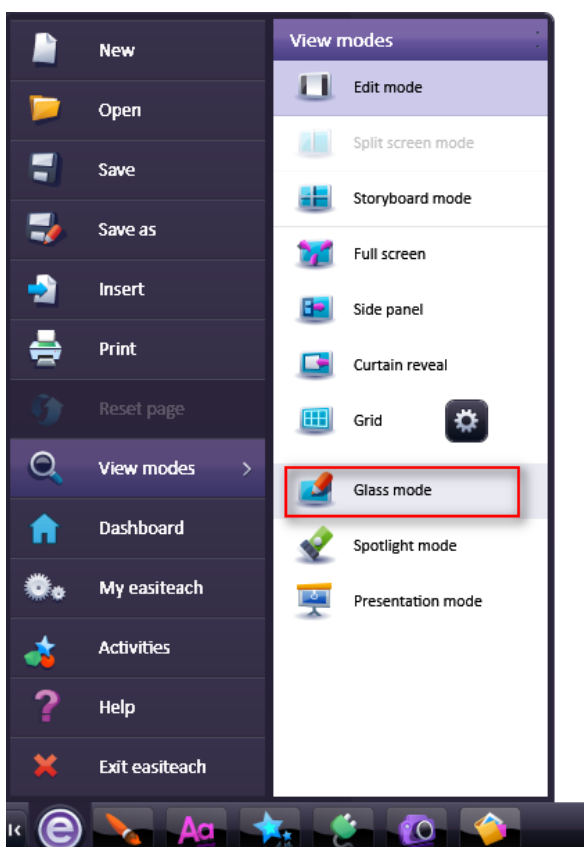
New

Open

Save

Save as

Insert

Print

Reset page

View modes >

Dashboard

My easiteach

Activities

Help

Exit easiteach

View modes

Edit mode

Split screen mode

Storyboard mode

Full screen

Side panel

Curtain reveal

Grid

Glass mode

Spotlight mode

Presentation mode

Aa